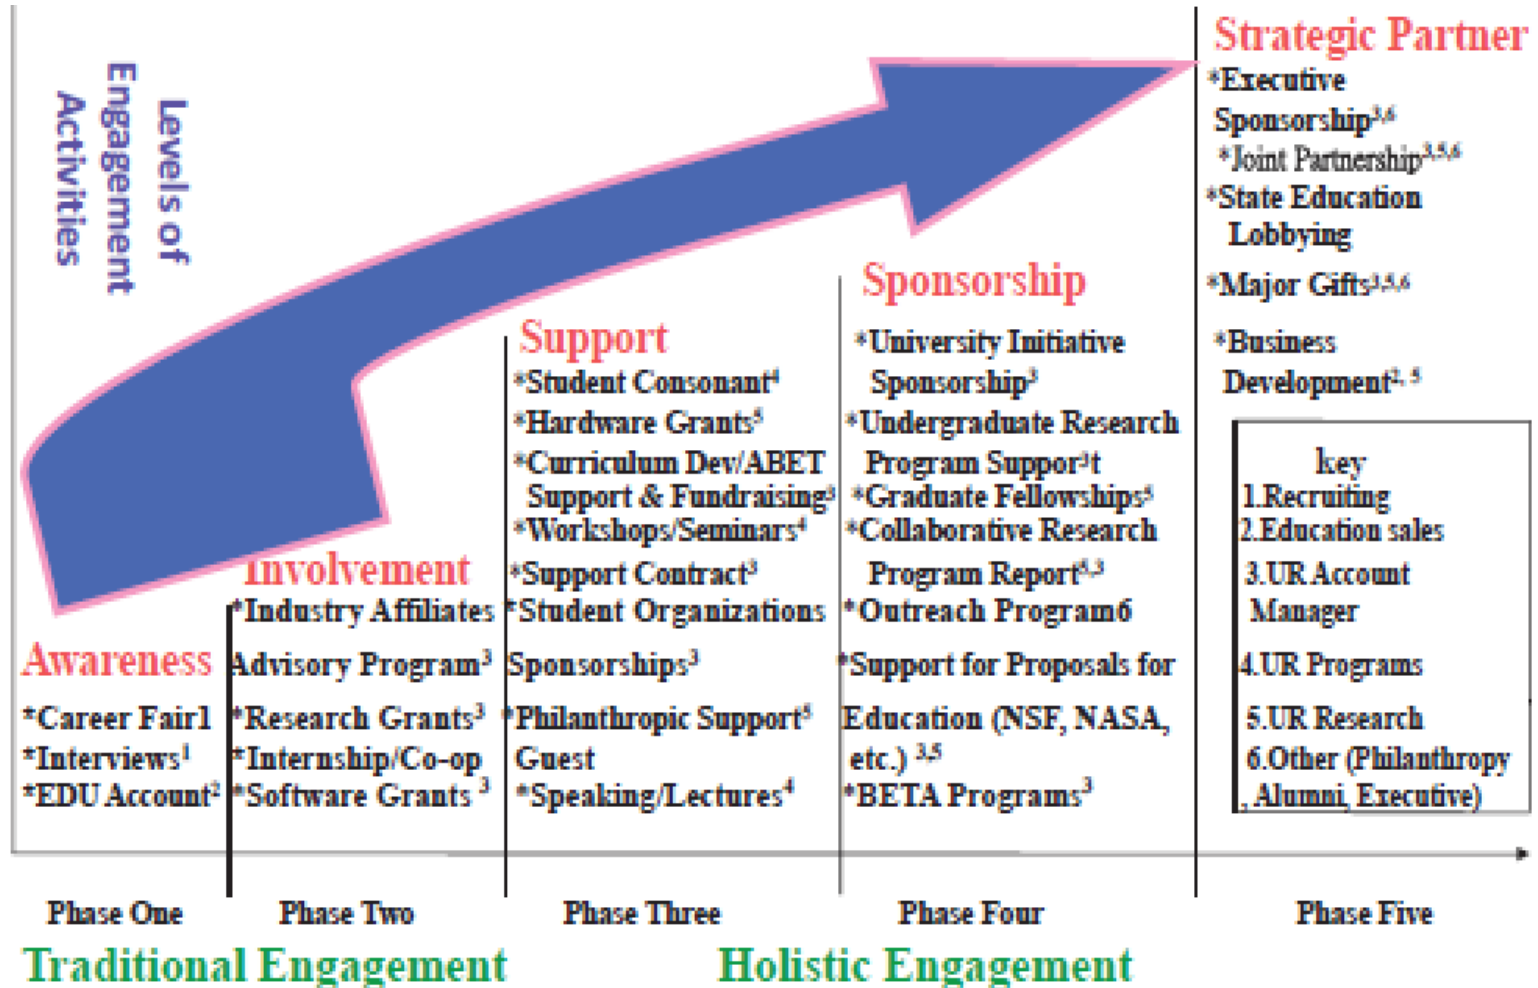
Levels of Engagement Activities

Strategic Partner
*Executive Sponsorship$^{3,6}$
*Joint Partnership$^{3,5,6}$
*State Education Lobbying
*Major Gifts$^{3,5,6}$
*Business Development$^{2,5}$

Sponsorship
*University Initiative Sponsorship$^{3}$
*Undergraduate Research Program Support
*Graduate Fellowships$^{5}$
*Collaborative Research Program Report$^{6,3}$
*Outreach Program6
*Support for Proposals for Education (NSF, NASA, etc.) $^{3,5}$
*BETA Programs$^{3}$

Support
*Student Consonant$^{4}$
*Hardware Grants$^{5}$
*Curriculum Dev/ABET Support & Fundraising$^{3}$
*Workshops/Seminars$^{4}$
*Support Contract$^{3}$
*Student Organizations Sponsorships$^{3}$
*Philanthropic Support$^{5}$ Guest
*Speaking/Lectures$^{4}$

Involvement
*Industry Affiliates Advisory Program$^{3}$
*Research Grants$^{3}$
*Internship/Co-op
*Software Grants $^{3}$

Awareness
*Career Fair1
*Interviews$^{1}$
*EDU Account$^{2}$

key
1.Recruiting
2.Education sales
3.UR Account Manager
4.UR Programs
5.UR Research
6.Other (Philanthropy , Alumni, Executive)

Phase One
Phase Two
Phase Three
Phase Four
Phase Five

Traditional Engagement
Holistic Engagement